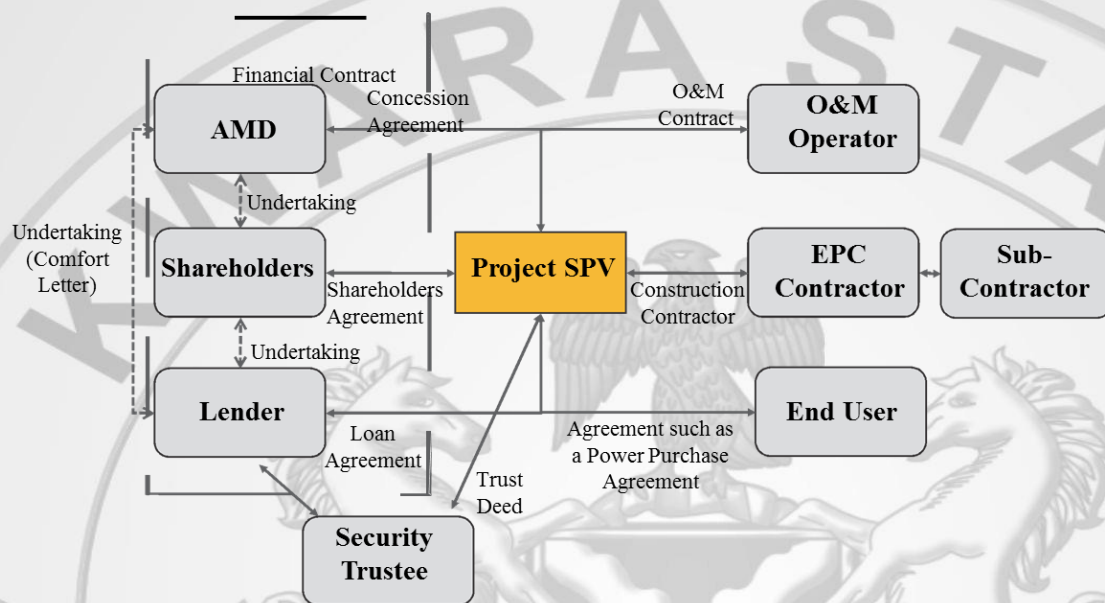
Financial Contract

Concession Agreement

AMD

O&M Contract

O&M Operator

Undertaking

Undertaking (Comfort Letter)

Shareholders

Project SPV

EPC Contractor

Sub-Contractor

Shareholders Agreement

Construction Contractor

Undertaking

Lender

End User

Loan Agreement

Agreement such as a Power Purchase Agreement

Trust Deed

Security Trustee